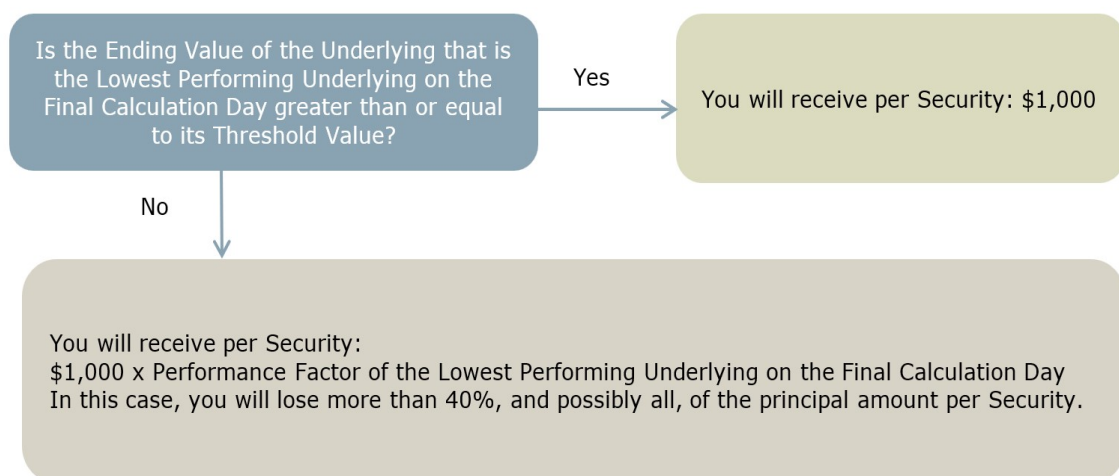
Is the Ending Value of the Underlying that is the Lowest Performing Underlying on the Final Calculation Day greater than or equal to its Threshold Value?

Yes

You will receive per Security: \$1,000

No

You will receive per Security:
\$1,000 x Performance Factor of the Lowest Performing Underlying on the Final Calculation Day
In this case, you will lose more than 40%, and possibly all, of the principal amount per Security.